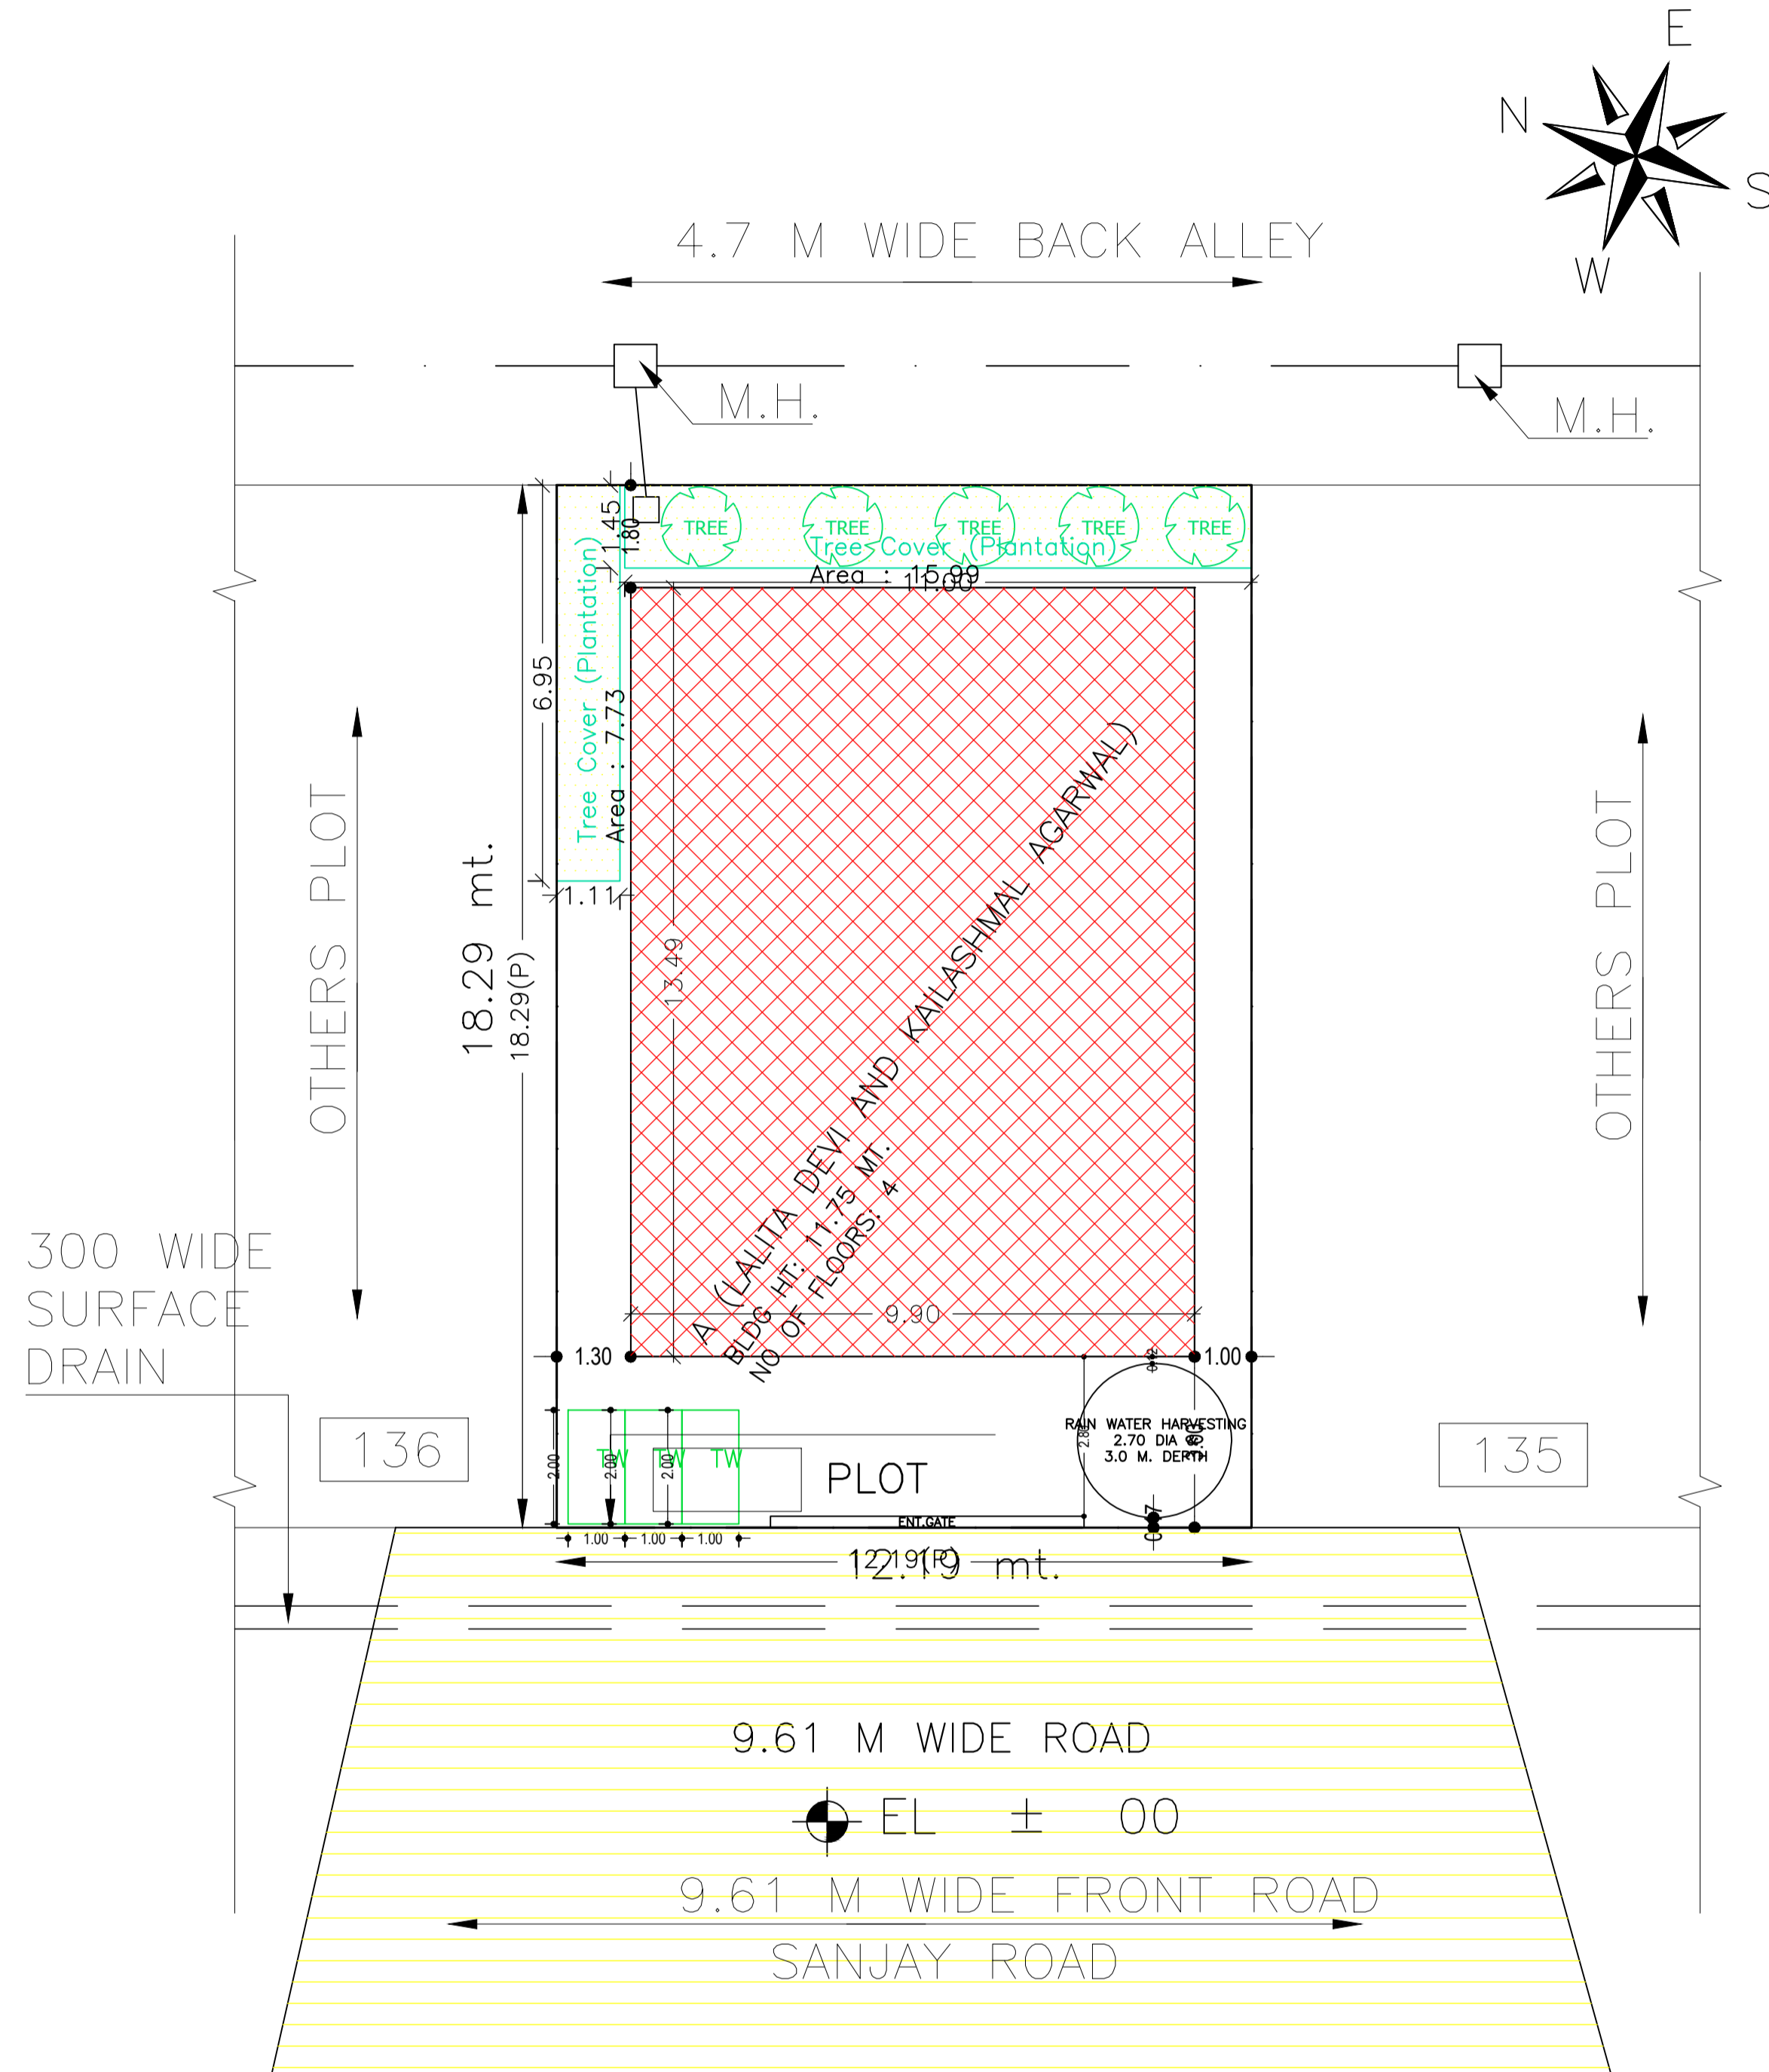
E
N
S
W

4.7 M WIDE BACK ALLEY

M.H.

M.H.

1.45
1.80
TREE
TREE
TREE
TREE
TREE
Tree Cover (Plantation)
Area : 15.99
11.00

Tree Cover (Plantation)
Area : 7.73
6.95
1.11

OTHERS PLOT

18.29 mt.
18.29(P)

13.49

A (LALITA DEVI AND KAILASHMAL AGARWAL)
BLDG HT: 11.75 MT.
NO OF FLOORS: 4

9.90

OTHERS PLOT

300 WIDE
SURFACE
DRAIN

1.30
1.00

136

135

RAIN WATER HARVESTING
2.70 DIA
3.0 M. DEPTH
2.80

2.00
2.00
2.00
TW
TW
TW

PLOT

ENT.GATE

1.00
1.00
1.00

12.19 mt.
12.19(P)

9.61 M WIDE ROAD

EL ± 00

9.61 M WIDE FRONT ROAD
SANJAY ROAD